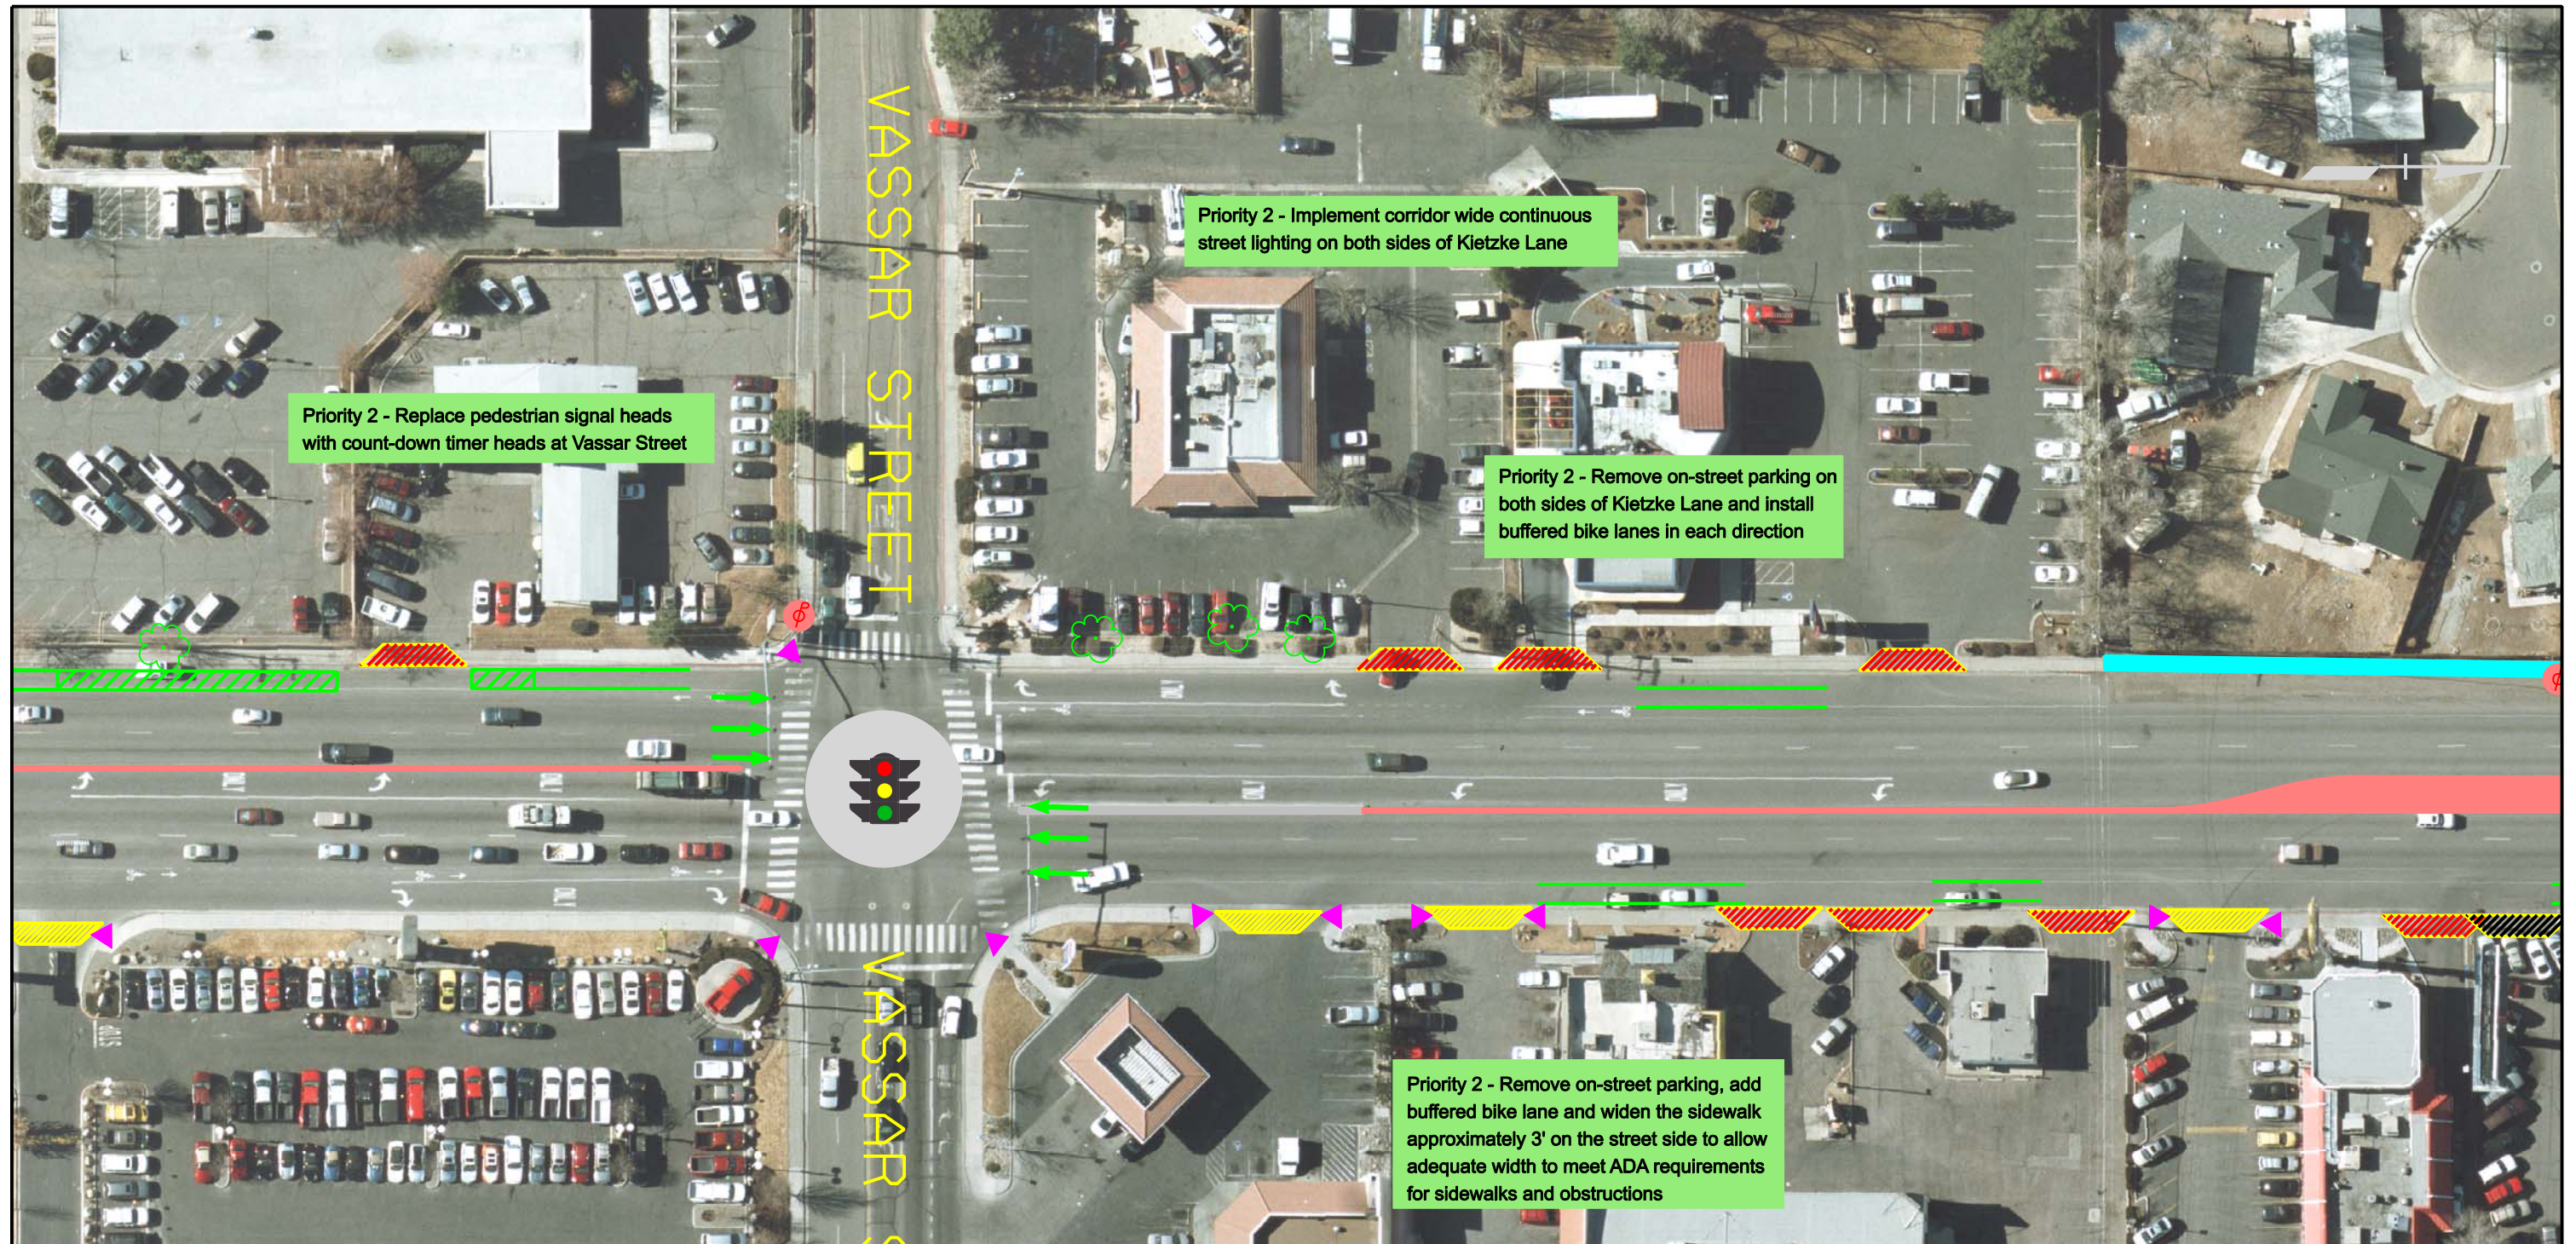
VASSAR STREET

Priority 2 - Implement corridor wide continuous street lighting on both sides of Kietzke Lane

Priority 2 - Replace pedestrian signal heads with count-down timer heads at Vassar Street

Priority 2 - Remove on-street parking on both sides of Kietzke Lane and install buffered bike lanes in each direction

VASSAR S

Priority 2 - Remove on-street parking, add buffered bike lane and widen the sidewalk approximately 3' on the street side to allow adequate width to meet ADA requirements for sidewalks and obstructions